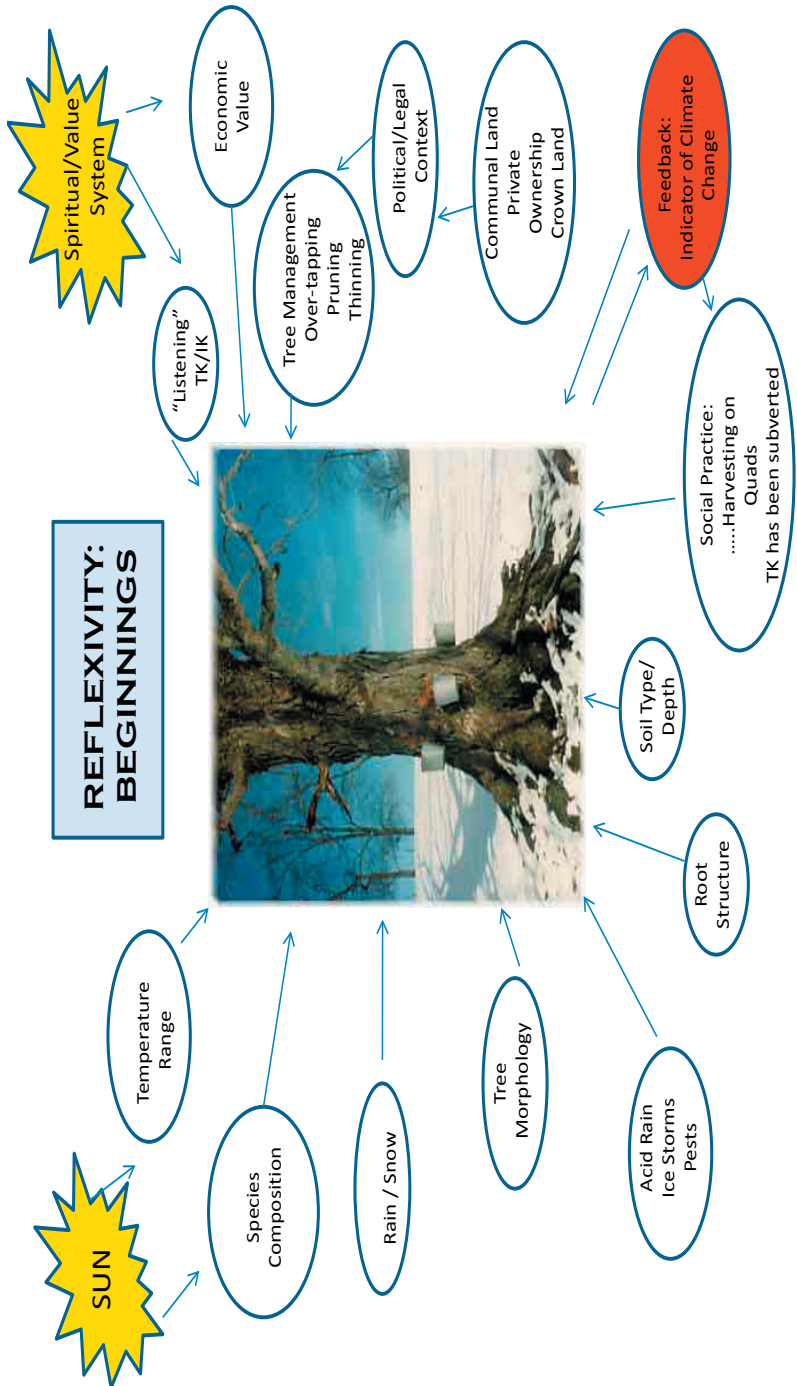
REFLEXIVITY: BEGINNINGS

Spiritual/Value System

Economic Value

"Listening" TK/IK

Tree Management Over-tapping Pruning Thinning

Political/Legal Context

Communal Land Private Ownership Crown Land

Feedback: Indicator of Climate Change

Social Practice: ....Harvesting on Quads TK has been subverted

Soil Type/ Depth

Root Structure

Acid Rain Ice Storms Pests

Tree Morphology

Rain / Snow

Species Composition

Temperature Range

SUN